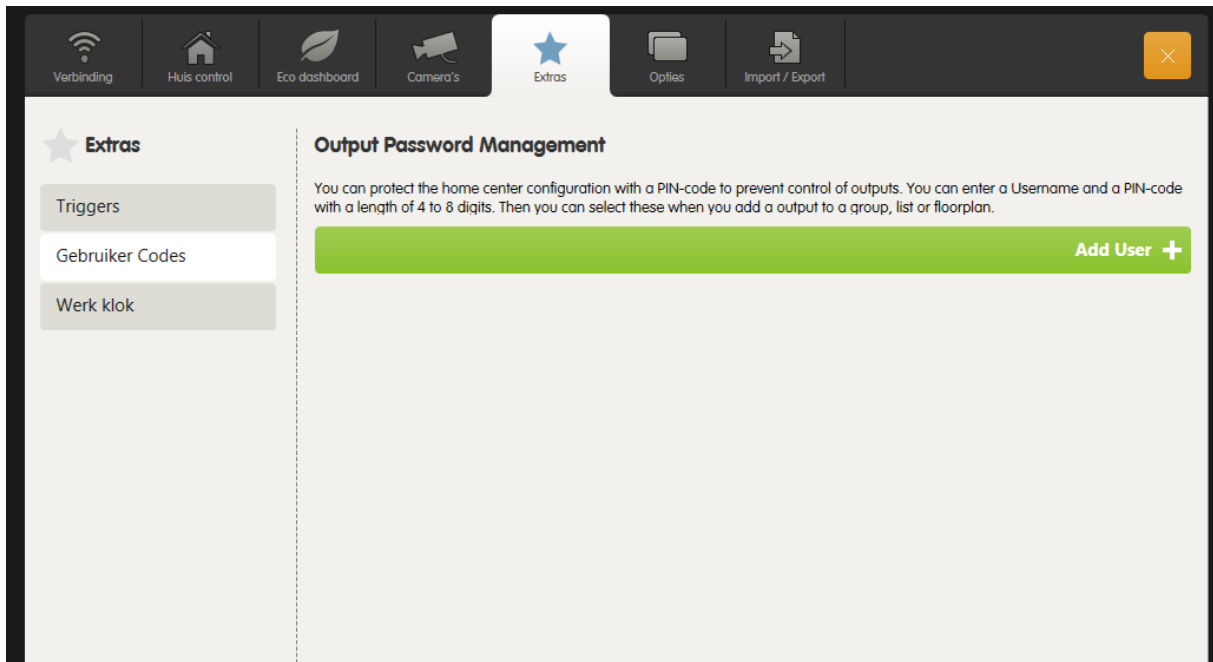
Verbinding Huis control Eco dashboard Camera's Extras Opties Import / Export

Extras

Triggers

Gebruiker Codes

Werk klok

Output Password Management

You can protect the home center configuration with a PIN-code to prevent control of outputs. You can enter a Username and a PIN-code with a length of 4 to 8 digits. Then you can select these when you add a output to a group, list or floorplan.

Add User +